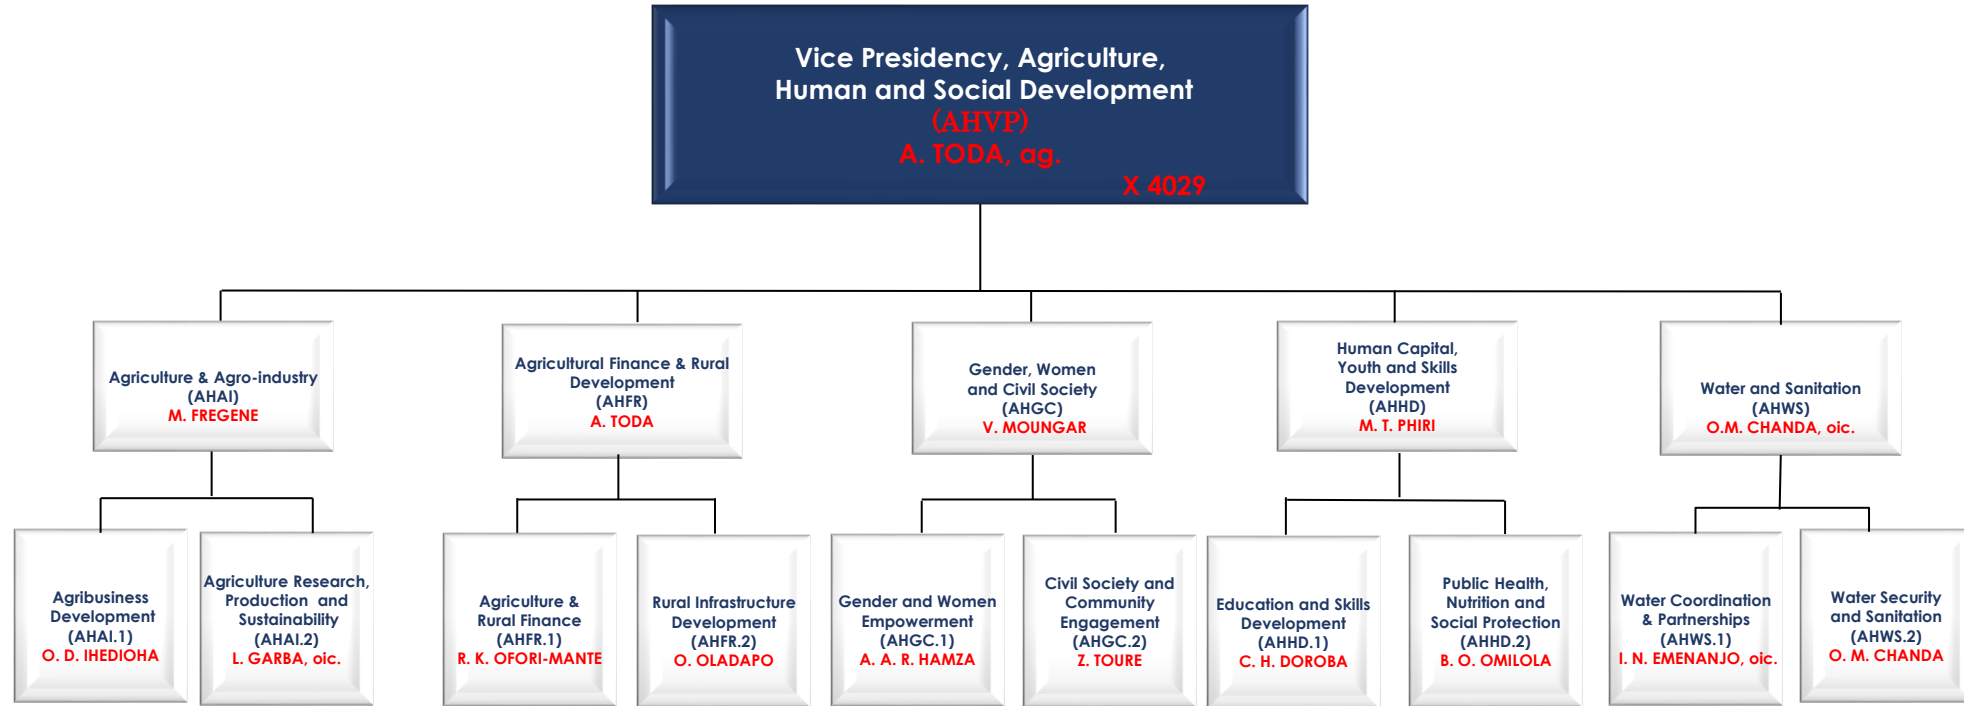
Vice Presidency, Agriculture, Human and Social Development
(AHVP)
A. TODA, ag.
X 4029

Agriculture & Agro-industry
(AHAI)
M. FREGENE

Agricultural Finance & Rural Development
(AHFR)
A. TODA

Gender, Women and Civil Society
(AHGC)
V. MOUNGAR

Human Capital, Youth and Skills Development
(AHHD)
M. T. PHIRI

Water and Sanitation
(AHWS)
O.M. CHANDA, oic.

Agribusiness Development
(AHAI.1)
O. D. IHEDIOHA

Agriculture Research, Production and Sustainability
(AHAI.2)
L. GARBA, oic.

Agriculture & Rural Finance
(AHFR.1)
R. K. OFORI-MANTE

Rural Infrastructure Development
(AHFR.2)
O. OLADAPO

Gender and Women Empowerment
(AHGC.1)
A. A. R. HAMZA

Civil Society and Community Engagement
(AHGC.2)
Z. TOURE

Education and Skills Development
(AHHD.1)
C. H. DOROBA

Public Health, Nutrition and Social Protection
(AHHD.2)
B. O. OMILOLA

Water Coordination & Partnerships
(AHWS.1)
I. N. EMENANJO, oic.

Water Security and Sanitation
(AHWS.2)
O. M. CHANDA